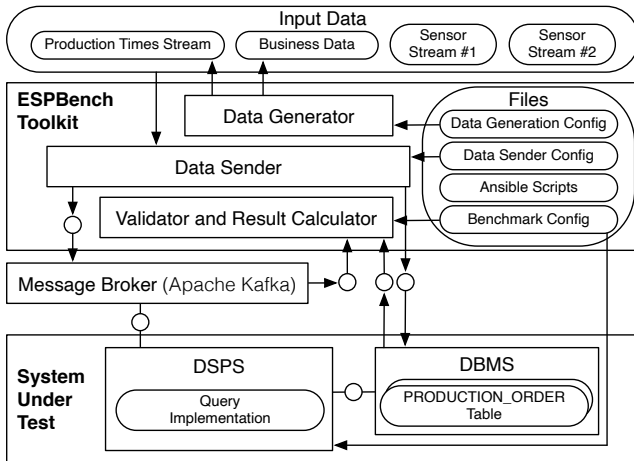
Input Data
Production Times Stream
Business Data
Sensor Stream #1
Sensor Stream #2

ESPBench Toolkit
Data Generator
Files
Data Generation Config
Data Sender
Data Sender Config
Ansible Scripts
Validator and Result Calculator
Benchmark Config

Message Broker (Apache Kafka)

System Under Test
DSPS
Query Implementation
DBMS
PRODUCTION_ORDER Table